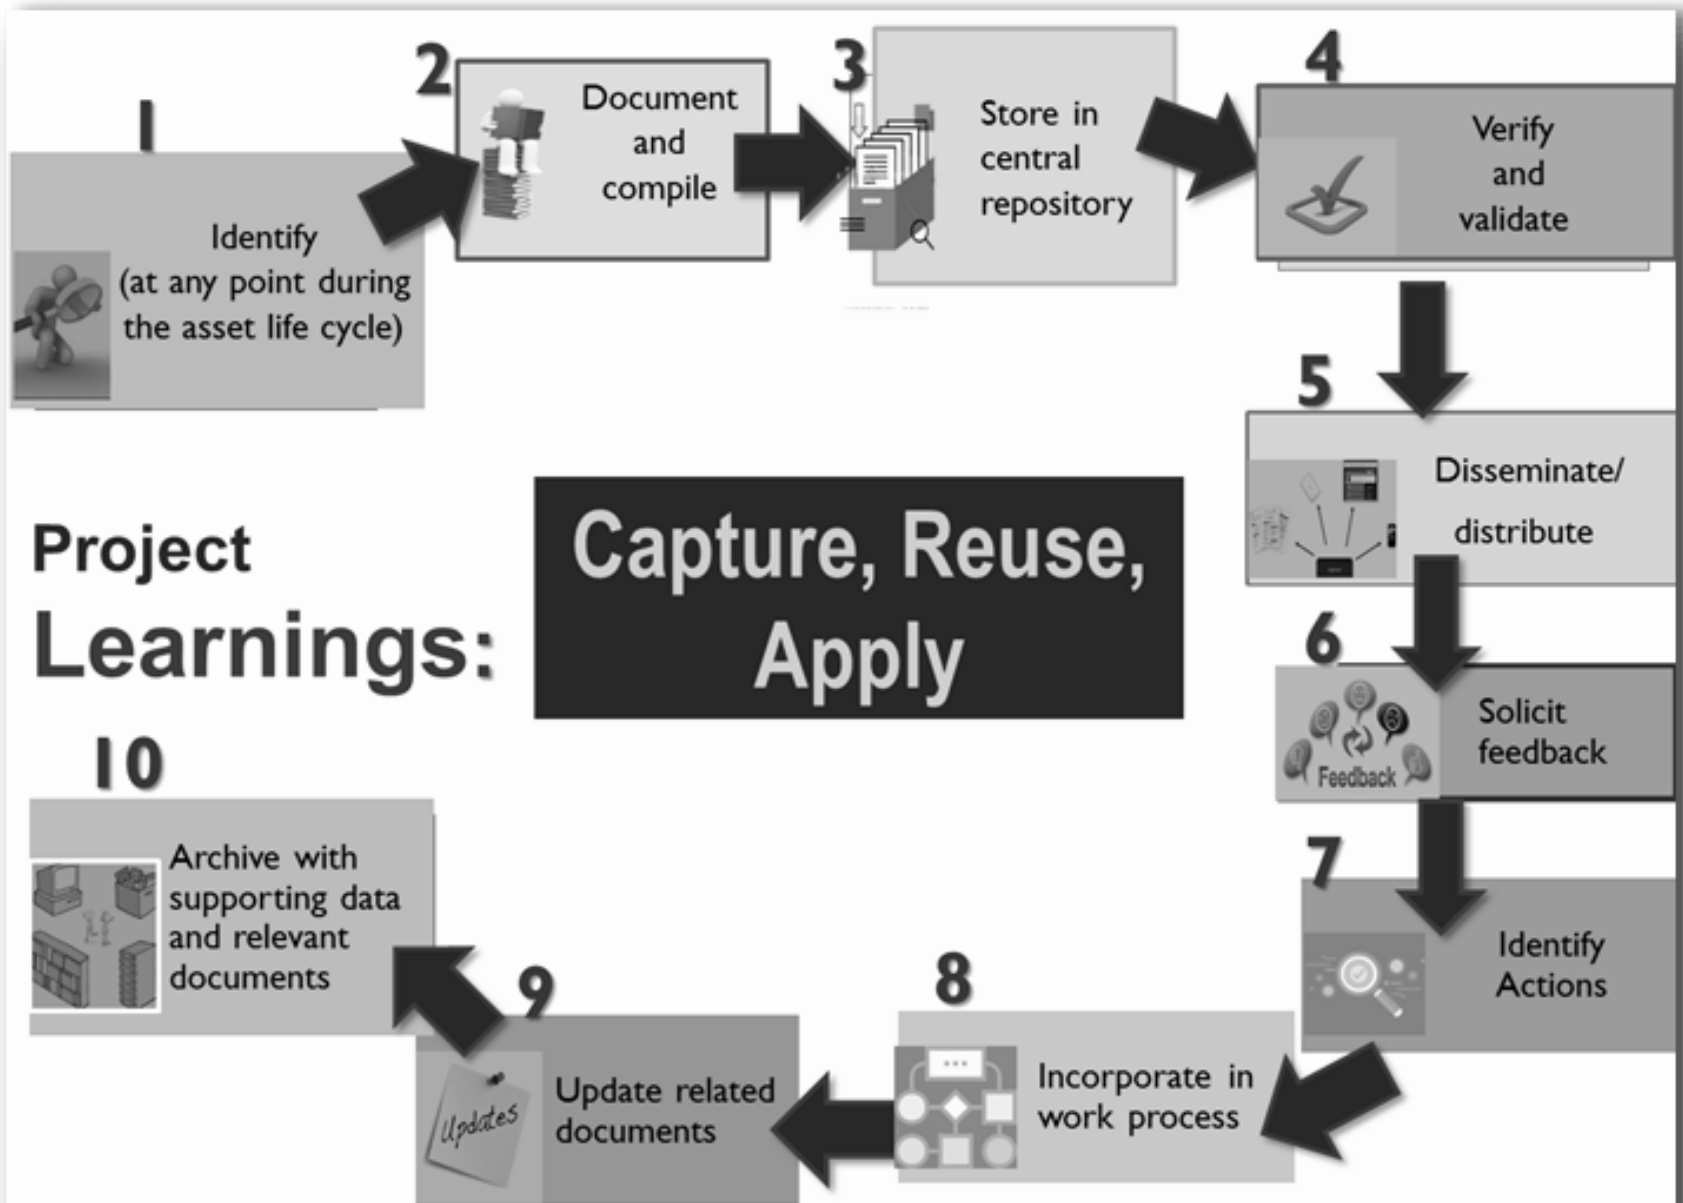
1
Identify (at any point during the asset life cycle)

2
Document and compile

3
Store in central repository

4
Verify and validate

5
Disseminate/ distribute

6
Feedback
Solicit feedback

7
Identify Actions

8
Incorporate in work process

9
Updates
Update related documents

10
Archive with supporting data and relevant documents

Project Learnings:

Capture, Reuse, Apply